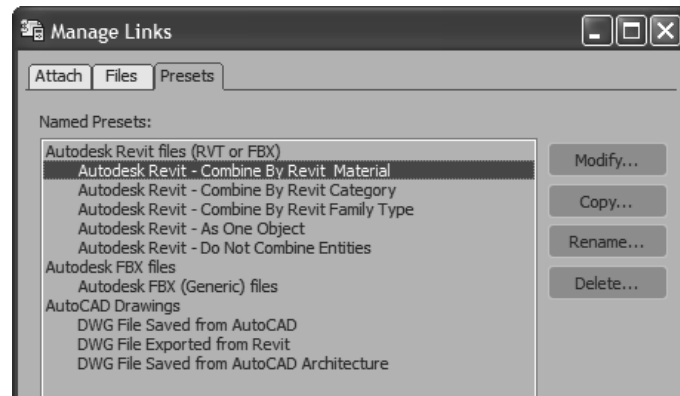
Manage Links

Attach | Files | Presets

Named Presets:

Autodesk Revit files (RVT or FBX)
Autodesk Revit - Combine By Revit Material
Autodesk Revit - Combine By Revit Category
Autodesk Revit - Combine By Revit Family Type
Autodesk Revit - As One Object
Autodesk Revit - Do Not Combine Entities
Autodesk FBX files
Autodesk FBX (Generic) files
AutoCAD Drawings
DWG File Saved from AutoCAD
DWG File Exported from Revit
DWG File Saved from AutoCAD Architecture

Modify...
Copy...
Rename...
Delete...